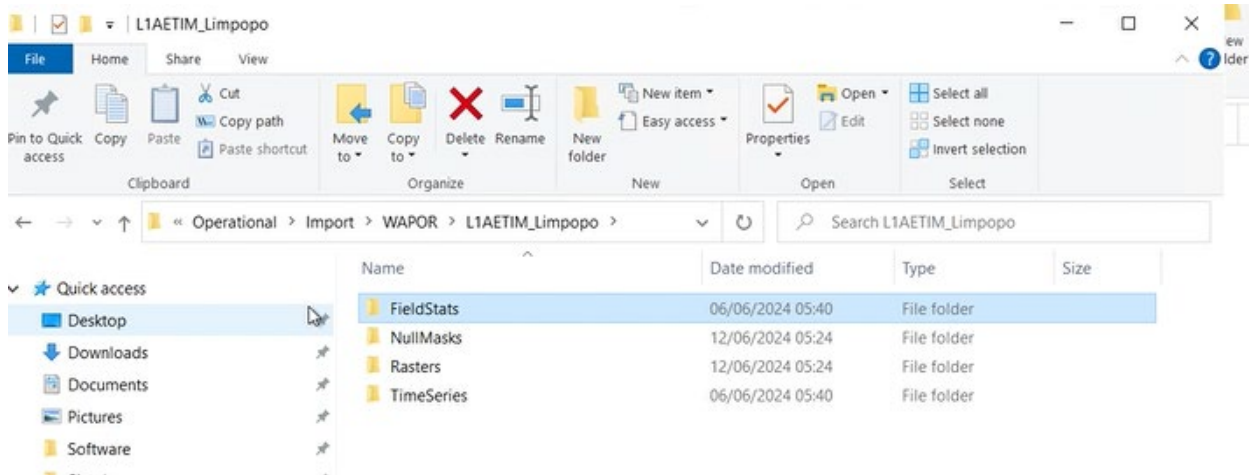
L1AETIM_Limpopo

File Home Share View

Pin to Quick access Copy Paste Cut Copy path Paste shortcut
Clipboard

Move to Copy to Delete Rename
Organize

New folder New item Easy access
New

Properties Open Edit
Open

Select all Select none Invert selection
Select

« Operational > Import > WAPOR > L1AETIM_Limpopo >

Search L1AETIM_Limpopo

Quick access
Desktop
Downloads
Documents
Pictures
Software

| Name | Date modified | Type | Size |
|---|---|---|---|
| FieldStats | 06/06/2024 05:40 | File folder | |
| NullMasks | 12/06/2024 05:24 | File folder | |
| Rasters | 12/06/2024 05:24 | File folder | |
| TimeSeries | 06/06/2024 05:40 | File folder | |

ew lder